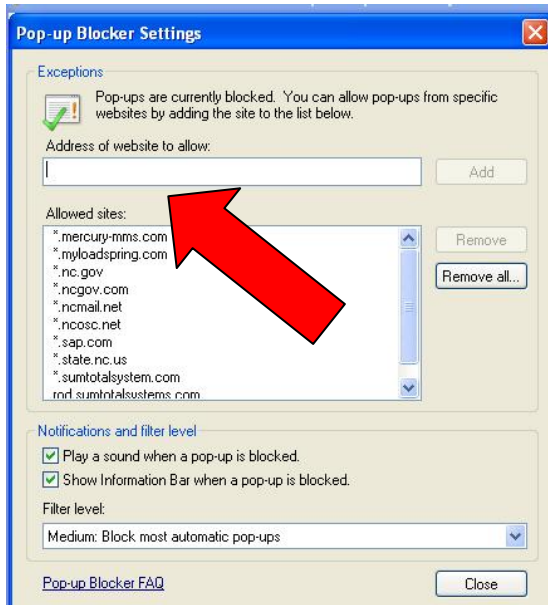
Pop-up Blocker Settings

Exceptions

Pop-ups are currently blocked. You can allow pop-ups from specific websites by adding the site to the list below.

Address of website to allow:

Add

Allowed sites:

*.mercury-mms.com
*.myloadspring.com
*.nc.gov
*.ncgov.com
*.ncmail.net
*.ncosc.net
*.sap.com
*.state.nc.us
*.sumtotalsystem.com
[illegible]

Remove

Remove all...

Notifications and filter level

Play a sound when a pop-up is blocked.

Show Information Bar when a pop-up is blocked.

Filter level:

Medium: Block most automatic pop-ups

Pop-up Blocker FAQ

Close